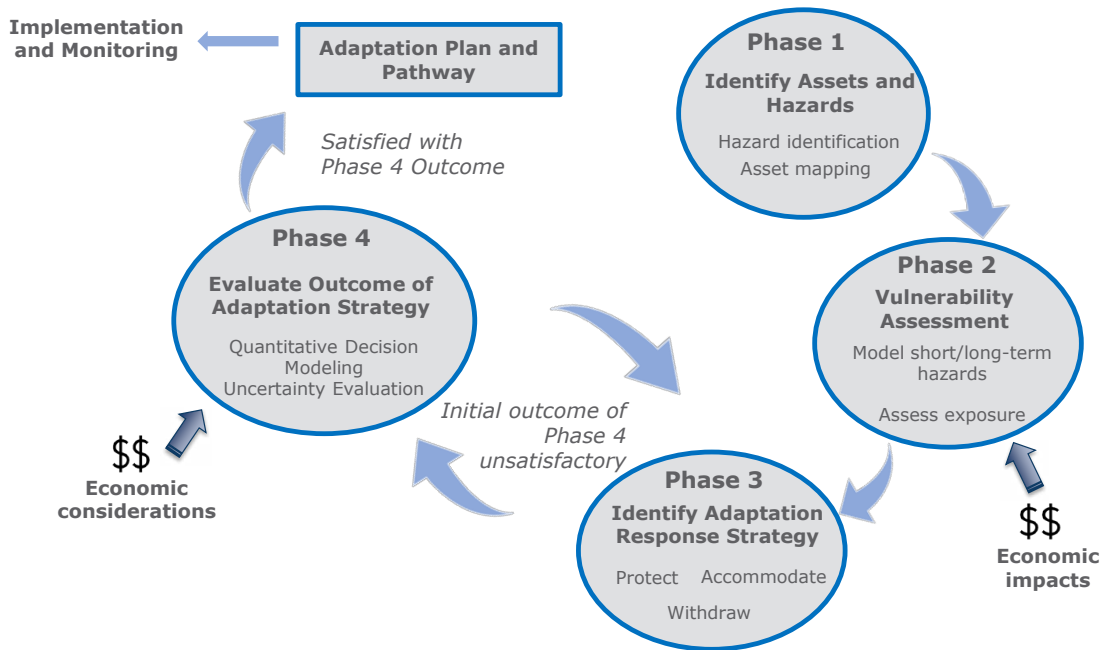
Implementation and Monitoring

Adaptation Plan and Pathway

Phase 1

Identify Assets and Hazards

Hazard identification
Asset mapping

Satisfied with Phase 4 Outcome

Phase 4

Evaluate Outcome of Adaptation Strategy

Quantitative Decision Modeling
Uncertainty Evaluation

Phase 2

Vulnerability Assessment

Model short/long-term hazards

Assess exposure

Initial outcome of Phase 4 unsatisfactory

$$
Economic considerations

Phase 3

Identify Adaptation Response Strategy

Protect Accommodate
Withdraw

$$
Economic impacts